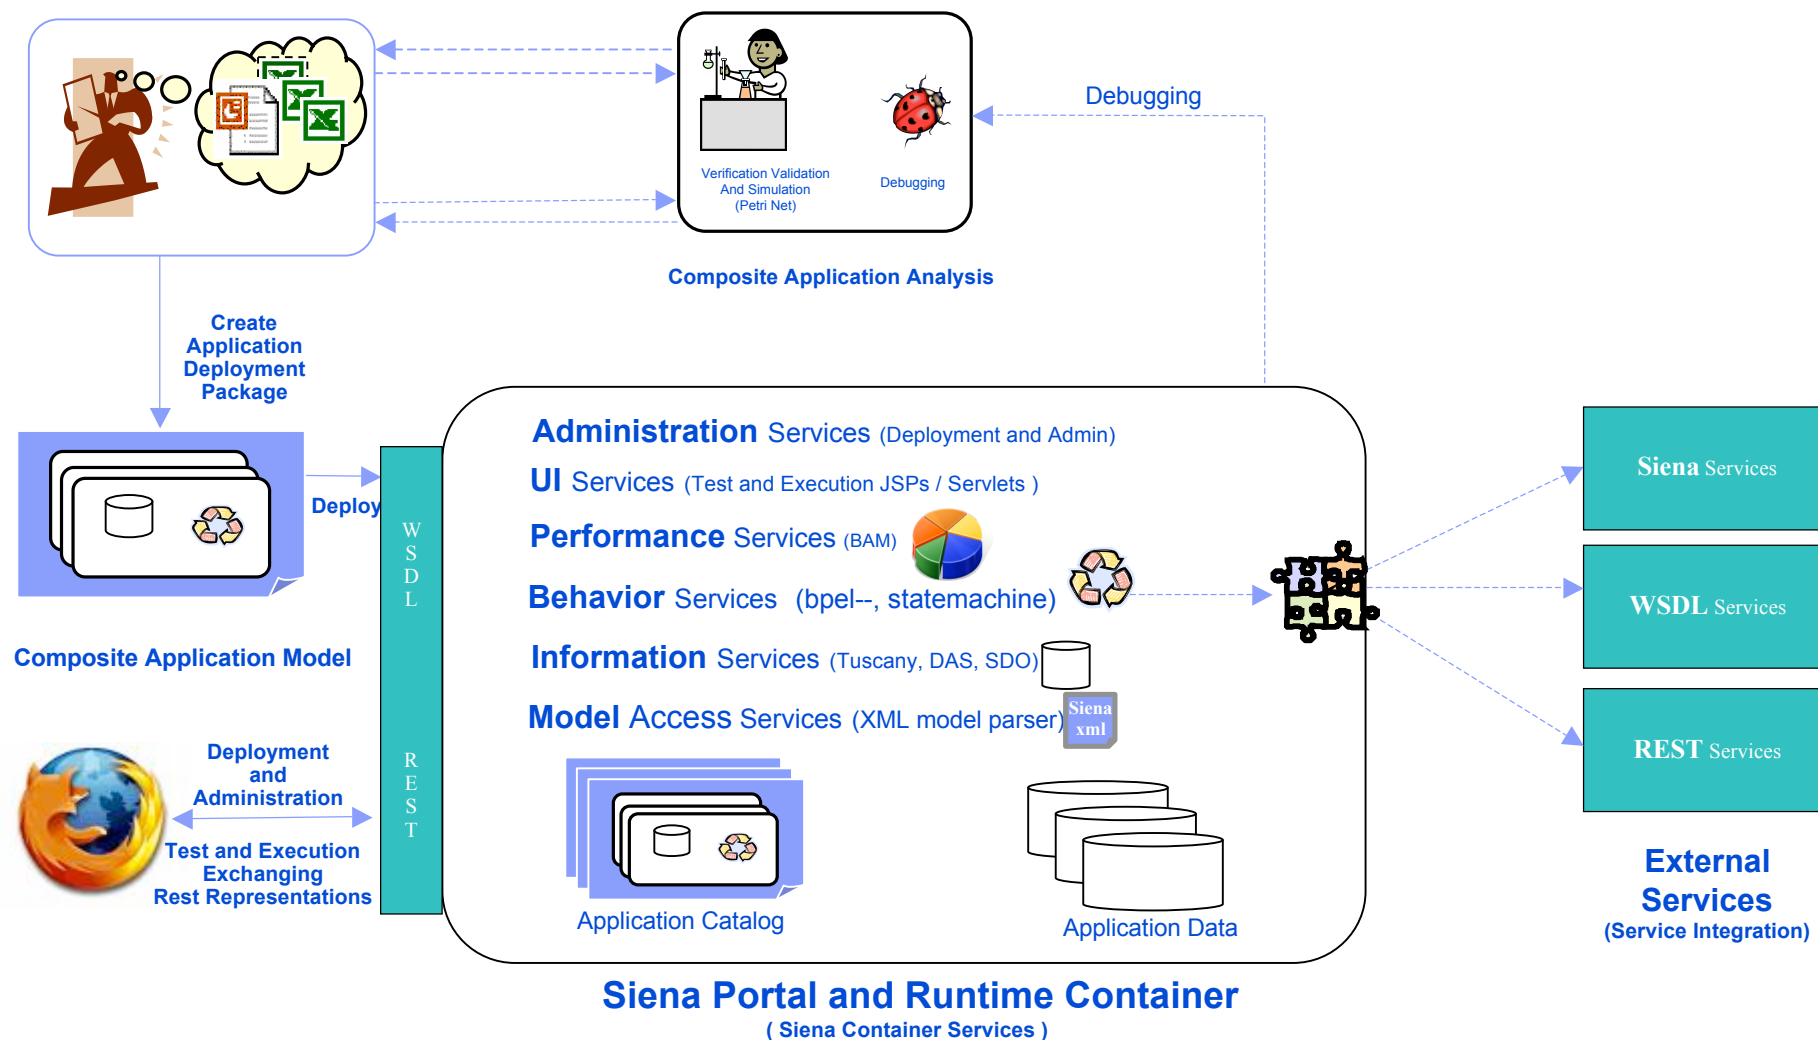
Verification Validation And Simulation (Petri Net)

Debugging

Debugging

Composite Application Analysis

Create Application Deployment Package

Deploy

Composite Application Model

W S D L

R E S T

Administration Services (Deployment and Admin)

UI Services (Test and Execution JSPs / Servlets )

Performance Services (BAM)

Behavior Services (bpel--, statemachine)

Information Services (Tuscany, DAS, SDO)

Model Access Services (XML model parser)

Siena xml

Application Catalog

Application Data

Deployment and Administration

Test and Execution Exchanging Rest Representations

Siena Services

WSDL Services

REST Services

External Services (Service Integration)

Siena Portal and Runtime Container
( Siena Container Services )